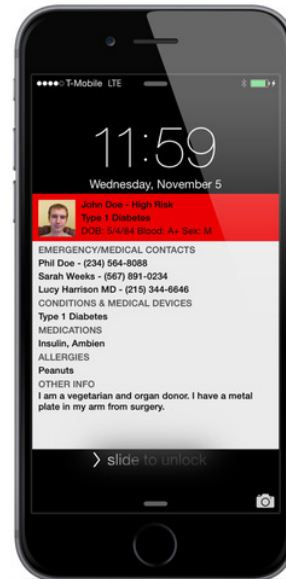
●●●●○ T-Mobile LTE

11:59

Wednesday, November 5

John Doe - High Risk
Type 1 Diabetes
DOB: 5/4/84 Blood: A+ Sex: M

EMERGENCY/MEDICAL CONTACTS
Phil Doe - (234) 564-8088
Sarah Weeks - (567) 891-0234
Lucy Harrison MD - (215) 344-6646
CONDITIONS & MEDICAL DEVICES
Type 1 Diabetes
MEDICATIONS
Insulin, Ambien
ALLERGIES
Peanuts
OTHER INFO
I am a vegetarian and organ donor. I have a metal plate in my arm from surgery.

> slide to unlock